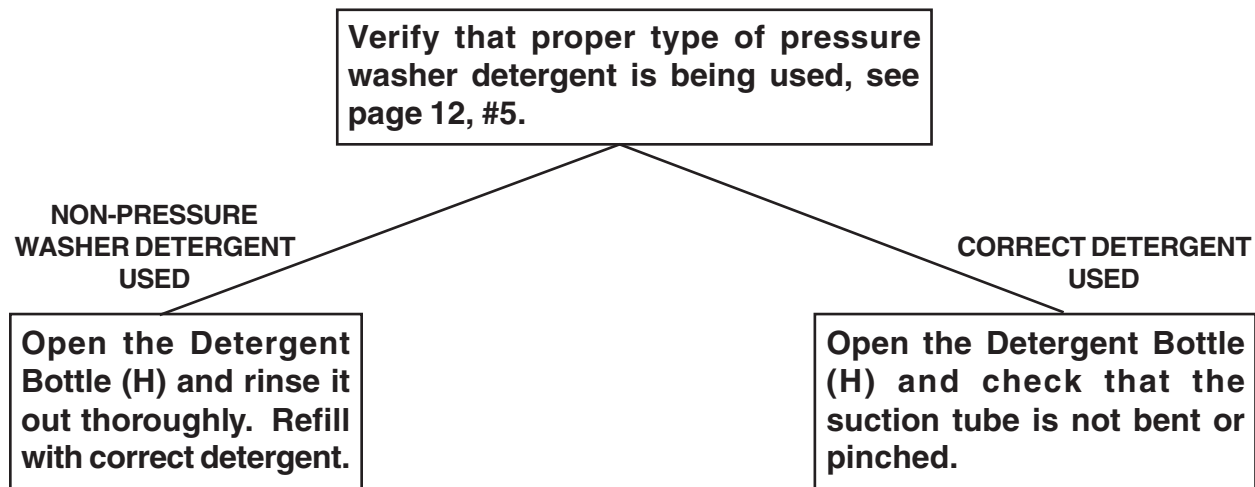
Verify that proper type of pressure washer detergent is being used, see page 12, #5.

NON-PRESSURE WASHER DETERGENT USED

Open the Detergent Bottle (H) and rinse it out thoroughly. Refill with correct detergent.

CORRECT DETERGENT USED

Open the Detergent Bottle (H) and check that the suction tube is not bent or pinched.